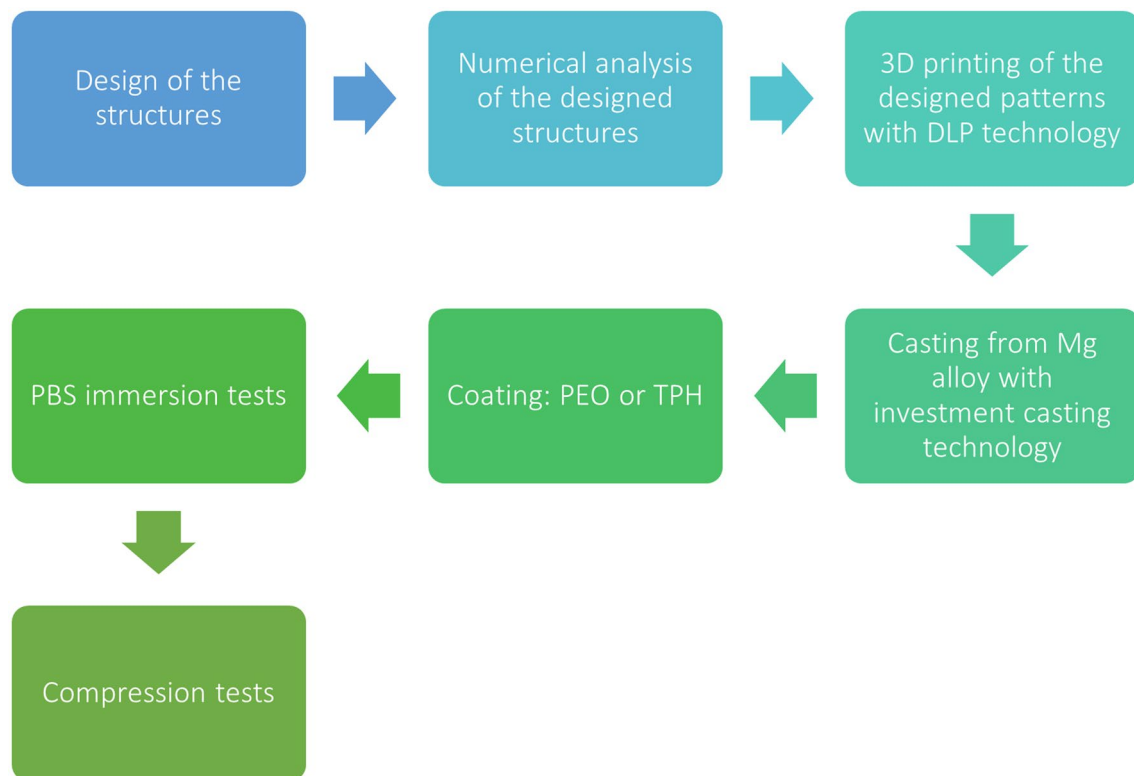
Design of the structures

Numerical analysis of the designed structures

3D printing of the designed patterns with DLP technology

Casting from Mg alloy with investment casting technology

Coating: PEO or TPH

PBS immersion tests

Compression tests